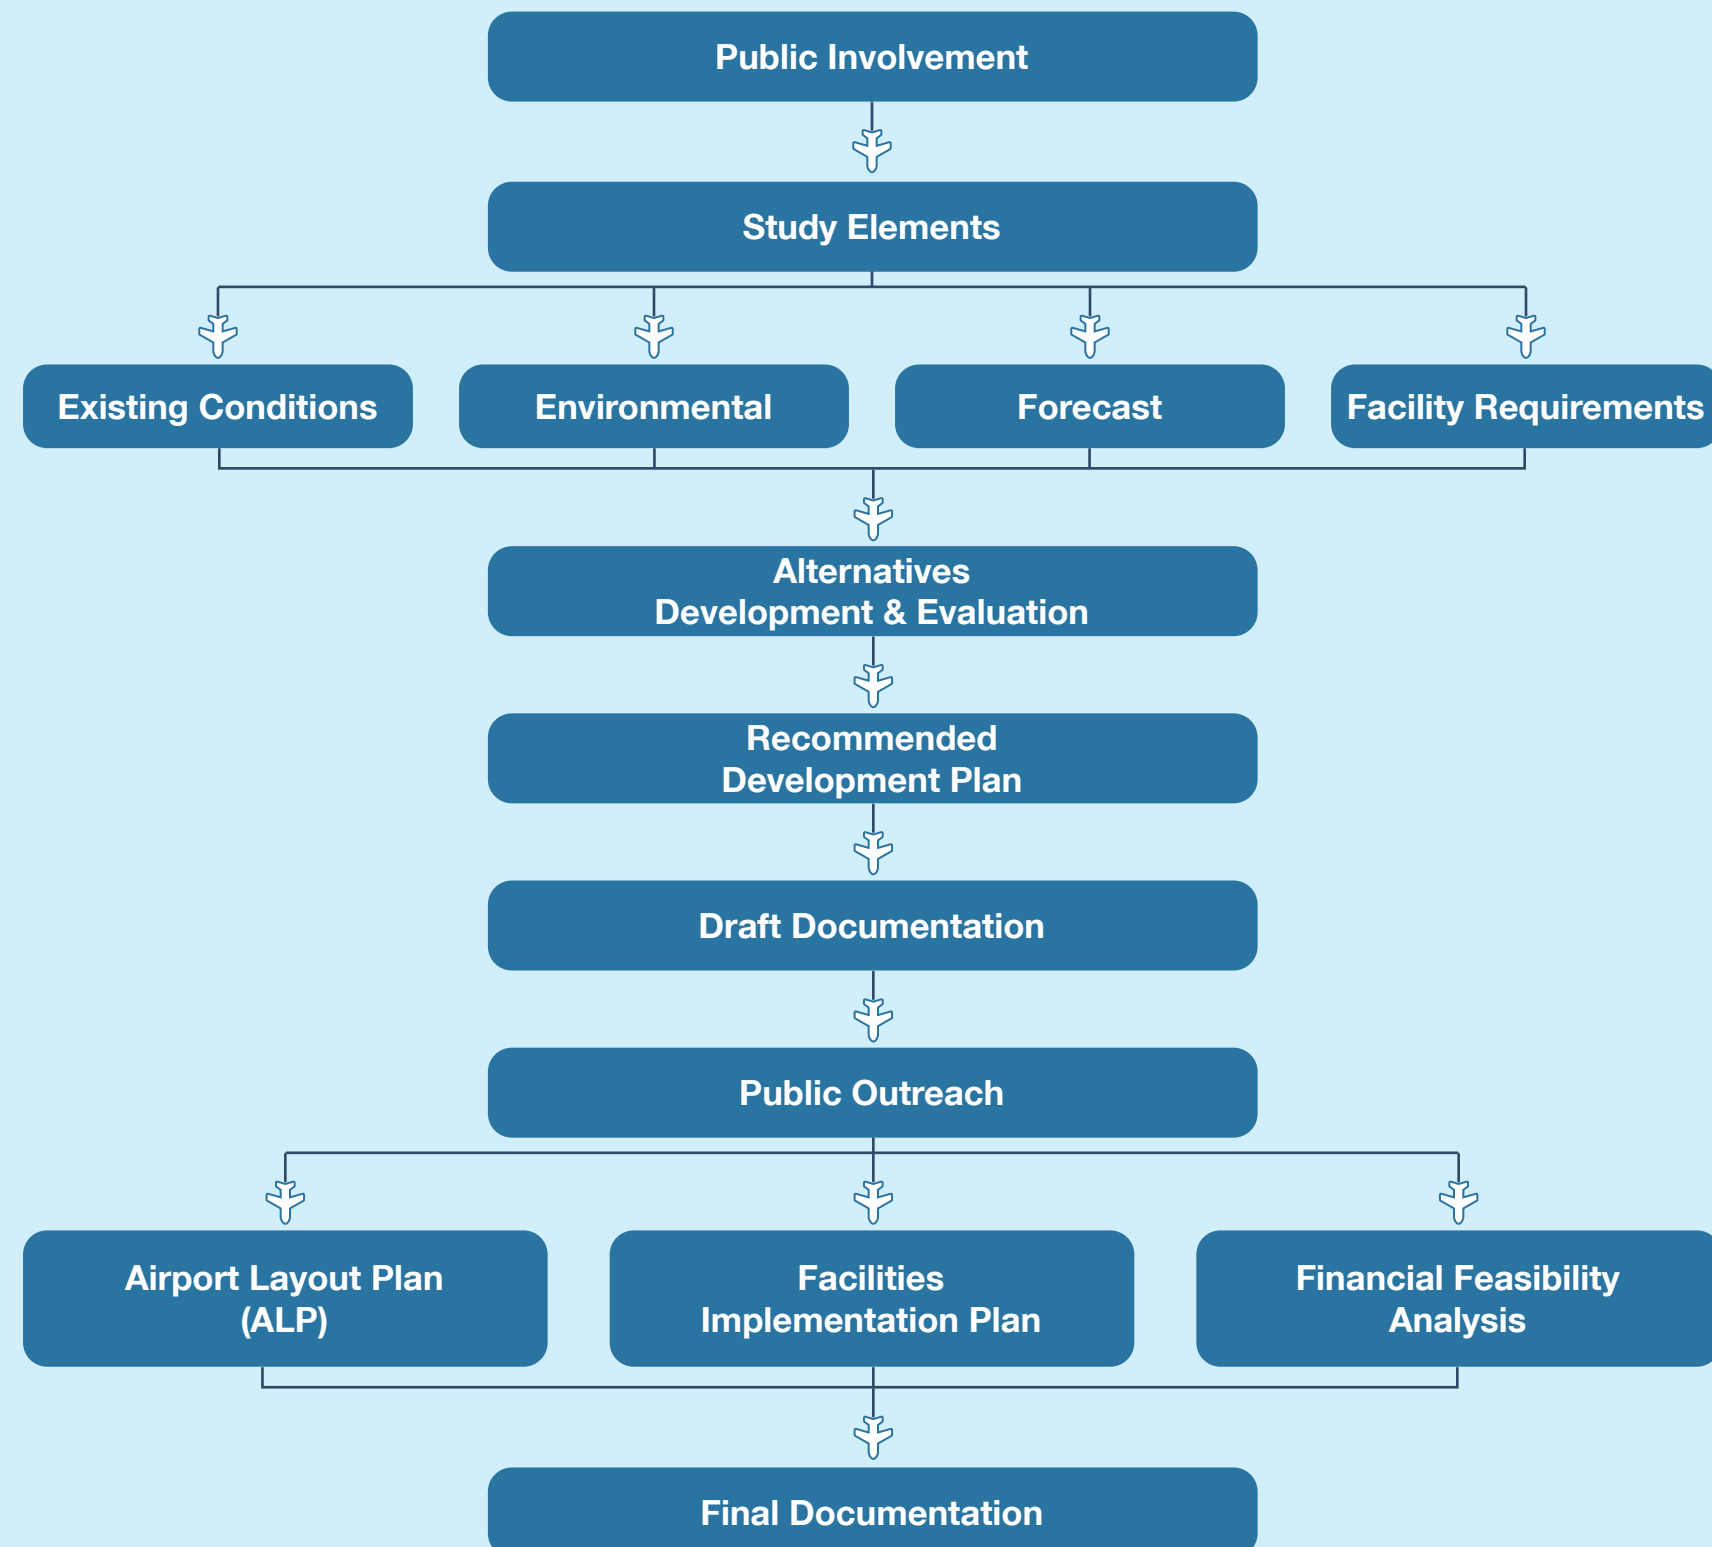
Public Involvement

Study Elements

Existing Conditions

Environmental

Forecast

Facility Requirements

Alternatives Development & Evaluation

Recommended Development Plan

Draft Documentation

Public Outreach

Airport Layout Plan (ALP)

Facilities Implementation Plan

Financial Feasibility Analysis

Final Documentation